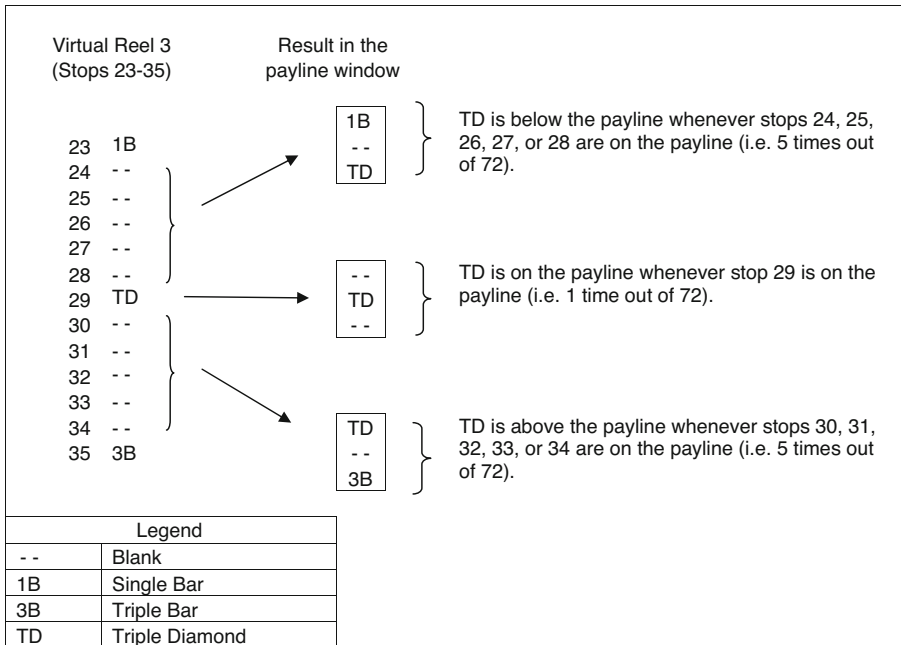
Virtual Reel 3
(Stops 23-35)

Result in the payline window

23 1B
24 - -
25 - -
26 - -
27 - -
28 - -
29 TD
30 - -
31 - -
32 - -
33 - -
34 - -
35 3B

1B
- -
TD

TD is below the payline whenever stops 24, 25, 26, 27, or 28 are on the payline (i.e. 5 times out of 72).

- -
TD
- -

TD is on the payline whenever stop 29 is on the payline (i.e. 1 time out of 72).

TD
- -
3B

TD is above the payline whenever stops 30, 31, 32, 33, or 34 are on the payline (i.e. 5 times out of 72).

| Legend | |
|---|---|
| - - | Blank |
| 1B | Single Bar |
| 3B | Triple Bar |
| TD | Triple Diamond |